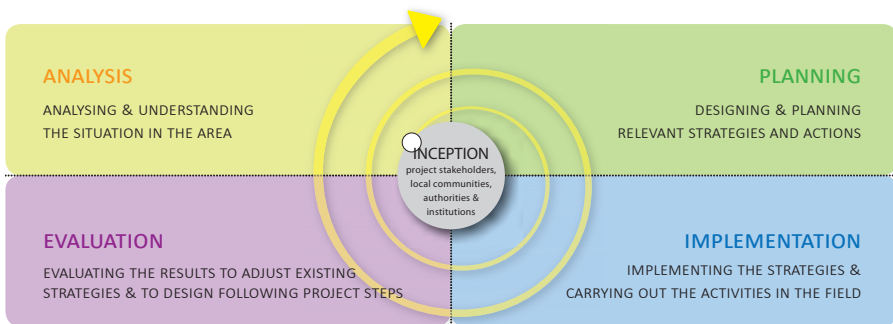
ANALYSIS

ANALYSING & UNDERSTANDING THE SITUATION IN THE AREA

PLANNING

DESIGNING & PLANNING RELEVANT STRATEGIES AND ACTIONS

INCEPTION
project stakeholders, local communities, authorities & institutions

EVALUATION

EVALUATING THE RESULTS TO ADJUST EXISTING STRATEGIES & TO DESIGN FOLLOWING PROJECT STEPS

IMPLEMENTATION

IMPLEMENTING THE STRATEGIES & CARRYING OUT THE ACTIVITIES IN THE FIELD